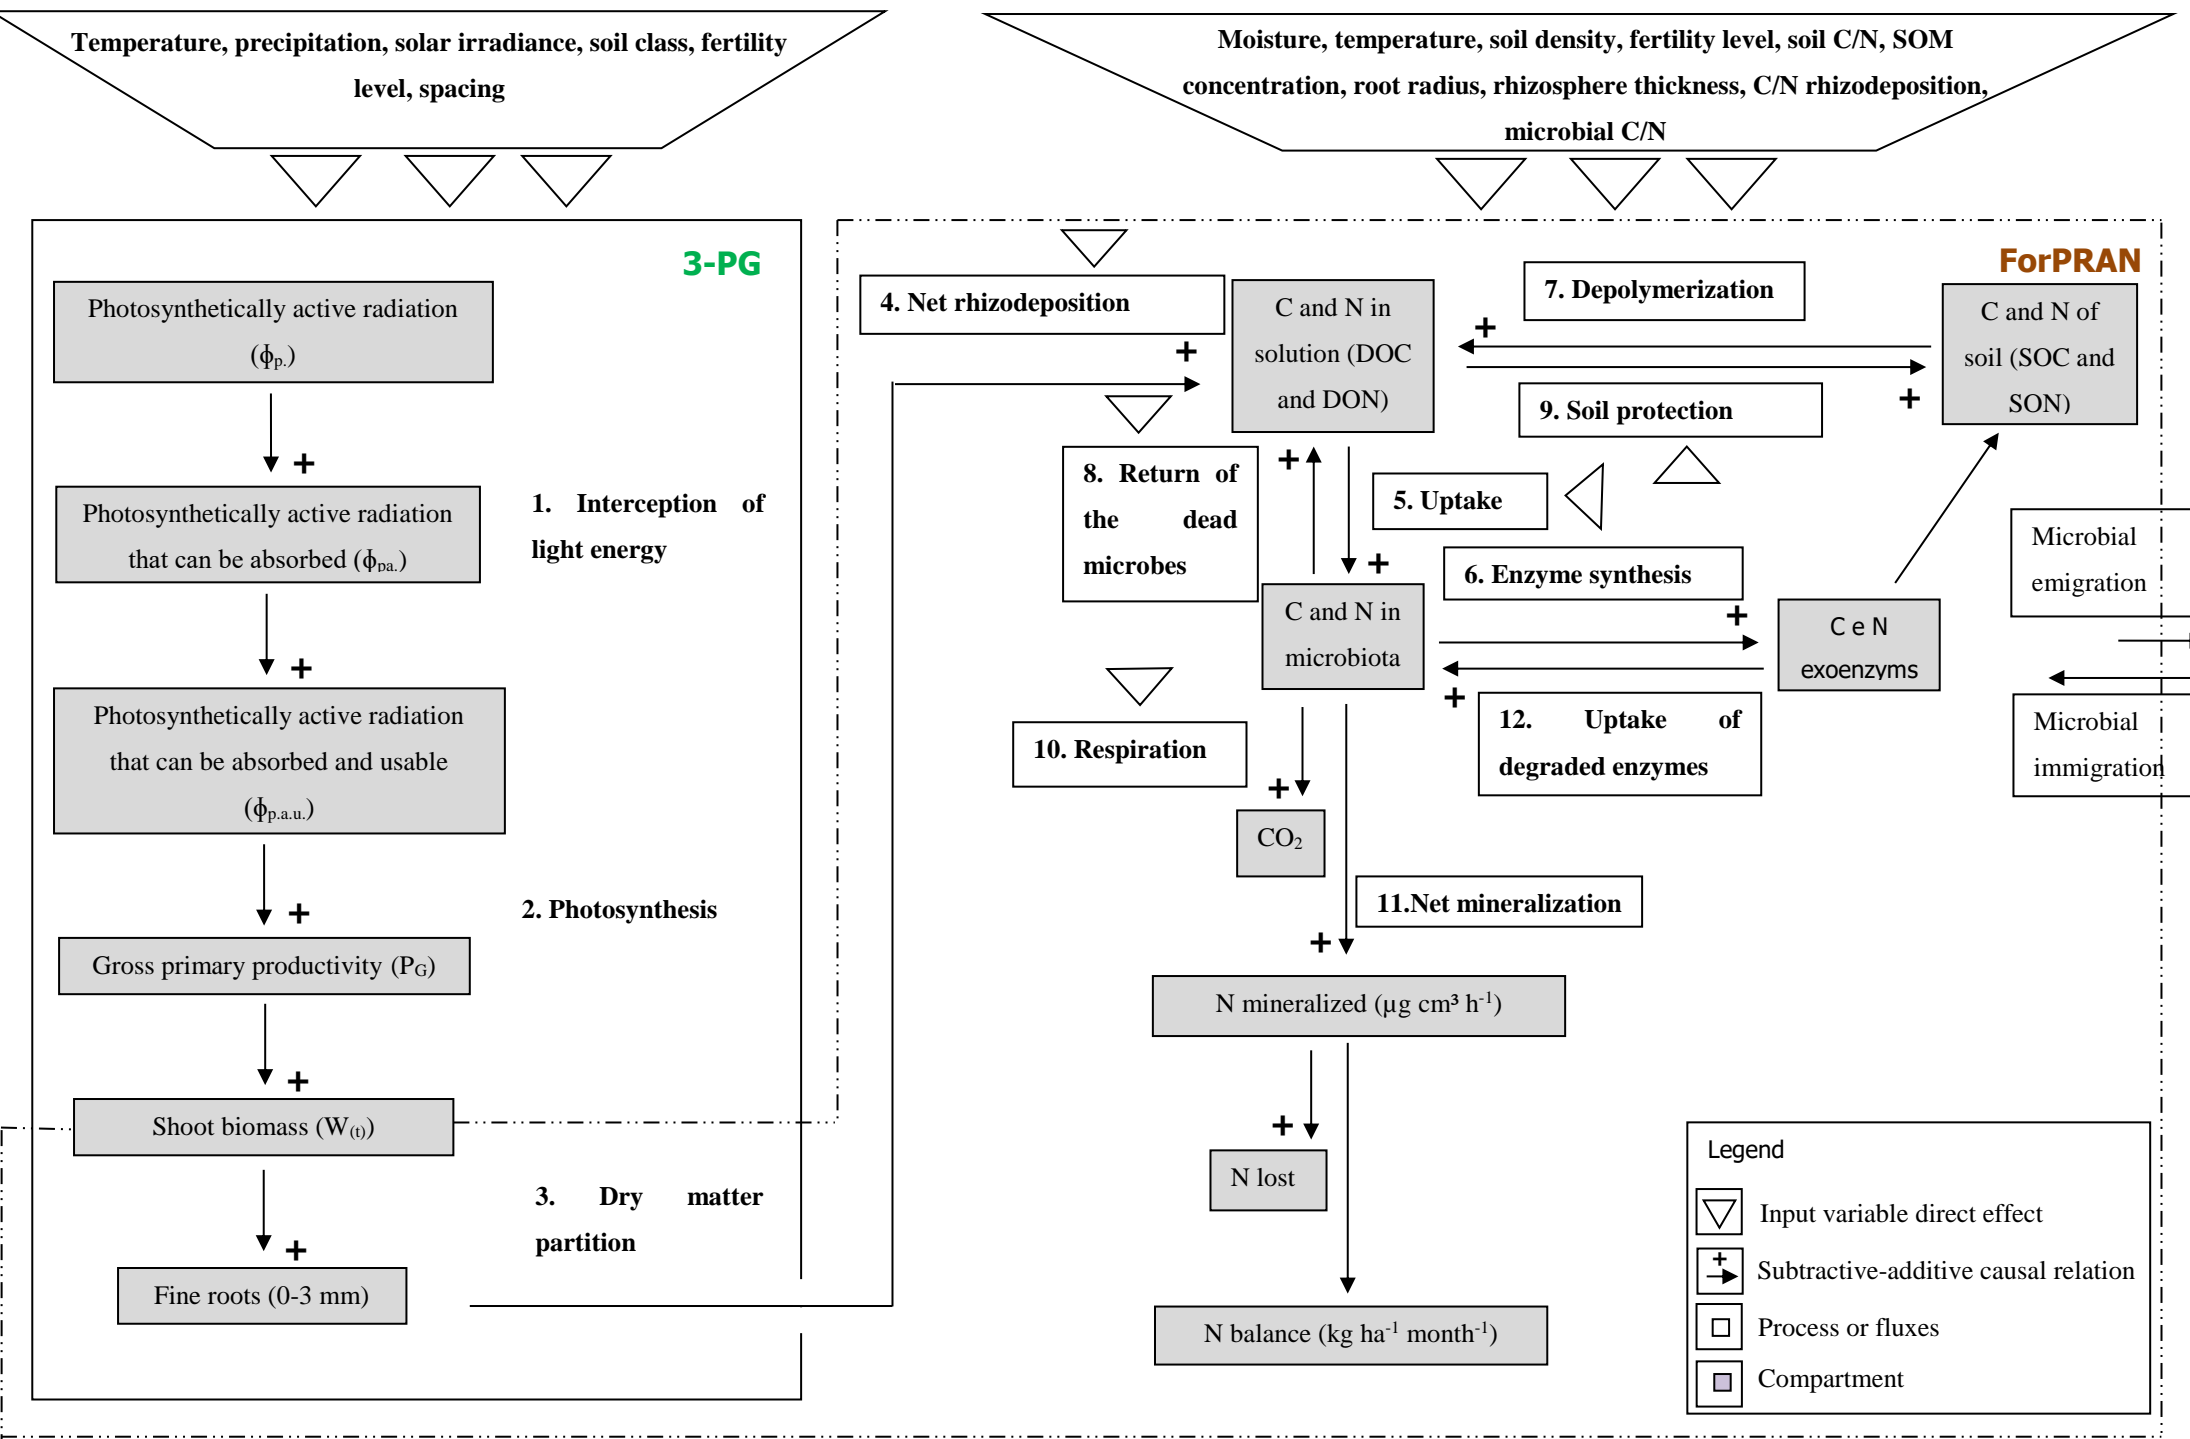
Temperature, precipitation, solar irradiance, soil class, fertility level, spacing

Moisture, temperature, soil density, fertility level, soil C/N, SOM concentration, root radius, rhizosphere thickness, C/N rhizodeposition, microbial C/N

3-PG

Photosynthetically active radiation ($\phi_{p.}$)

+

Photosynthetically active radiation that can be absorbed ($\phi_{pa.}$)

1. Interception of light energy

+

Photosynthetically active radiation that can be absorbed and usable ($\phi_{p.a.u.}$)

+

2. Photosynthesis

Gross primary productivity ($P_G$)

+

Shoot biomass ($W_{(t)}$)

+

3. Dry matter partition

Fine roots (0-3 mm)

ForPRAN

4. Net rhizodeposition

+

C and N in solution (DOC and DON)

7. Depolymerization

+

C and N of soil (SOC and SON)

+

9. Soil protection

8. Return of the dead microbes

+

5. Uptake

+

6. Enzyme synthesis

Microbial emigration

C and N in microbiota

+

C e N exoenzyms

+

12. Uptake of degraded enzymes

Microbial immigration

10. Respiration

+

$CO_2$

11.Net mineralization

+

N mineralized (µg cm³ h$^{-1}$)

+

N lost

N balance (kg ha$^{-1}$ month$^{-1}$)

Legend

Input variable direct effect

+

Subtractive-additive causal relation

Process or fluxes

Compartment